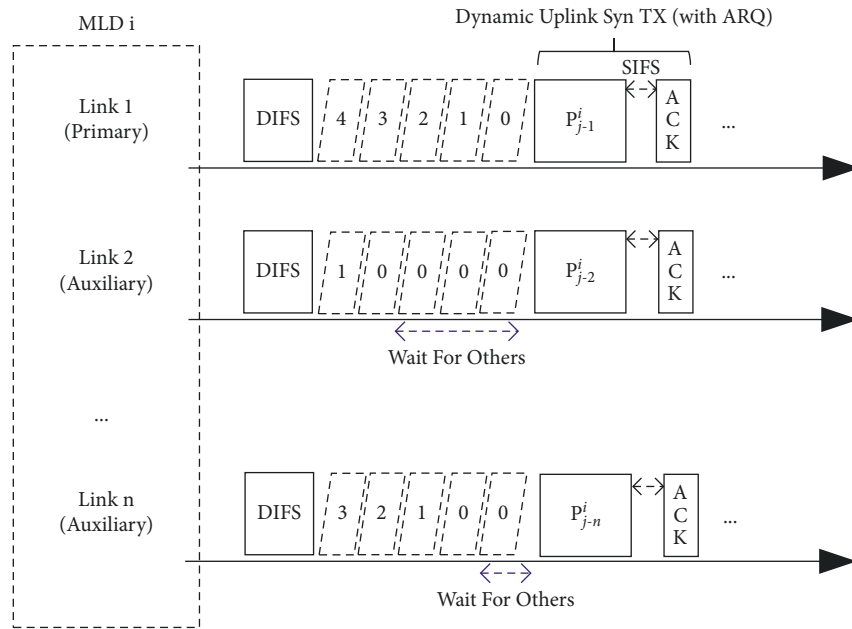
MLD i

Dynamic Uplink Syn TX (with ARQ)

SIFS

Link 1 (Primary)

DIFS 4 3 2 1 0 $P^{i}_{j\text{-}1}$ A C K ...

Link 2 (Auxiliary)

DIFS 1 0 0 0 0 $P^{i}_{j\text{-}2}$ A C K ...

Wait For Others

...

Link n (Auxiliary)

DIFS 3 2 1 0 0 $P^{i}_{j\text{-}n}$ A C K ...

Wait For Others